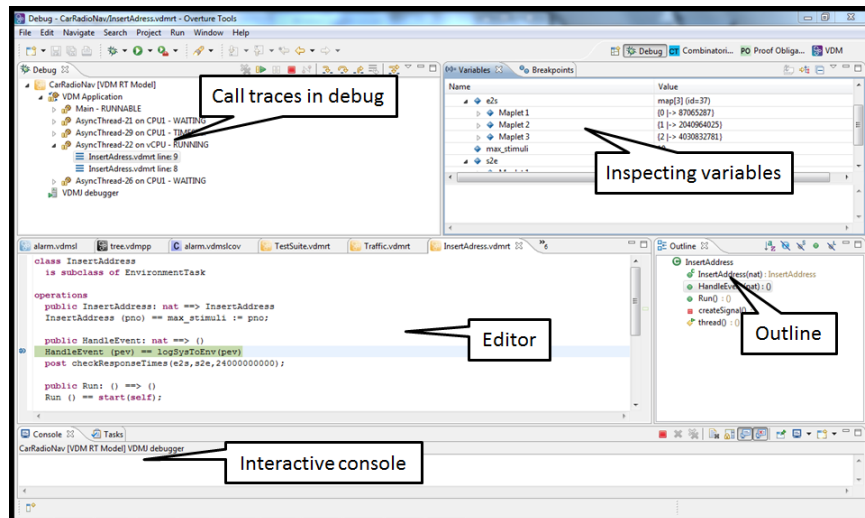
Debug - CarRadioNav/InsertAdress.vdmrt - Overture Tools

File Edit Navigate Search Project Run Window Help

Debug Combinatori... Proof Obliga... VDM

Debug

CarRadioNav [VDM RT Model]
VDM Application
Main - RUNNABLE
AsyncThread-21 on CPU1 - WAITING
AsyncThread-29 on CPU1 - TIME
AsyncThread-22 on vCPU - RUNNING
InsertAdress.vdmrt line: 9
InsertAdress.vdmrt line: 8
AsyncThread-26 on CPU1 - WAITING
VDMJ debugger

Call traces in debug

Variables Breakpoints

| Name | Value |
|---|---|
| e2s | map[3] (id=37) |
| Maplet 1 | {0 \|-> 87065287} |
| Maplet 2 | {1 \|-> 2040964025} |
| Maplet 3 | {2 \|-> 4030832781} |
| max_stimuli | 3 |
| s2e | |

Inspecting variables

alarm.vdmsl tree.vdmpp alarm.vdmslcov TestSuite.vdmrt Traffic.vdmrt InsertAdress.vdmrt

class InsertAddress
  is subclass of EnvironmentTask

operations
  public InsertAddress: nat ==> InsertAddress
  InsertAddress (pno) == max_stimuli := pno;

  public HandleEvent: nat ==> ()
  HandleEvent (pev) == logSysToEnv(pev)
  post checkResponseTimes(e2s,s2e,24000000000);

  public Run: () ==> ()
  Run () == start(self);

Editor

Outline

InsertAddress
InsertAddress(nat) : InsertAddress
HandleEvent(nat) : ()
Run() : ()
createSignal()
thread() : ()

Outline

Console Tasks

CarRadioNav [VDM RT Model] VDMJ debugger

Interactive console